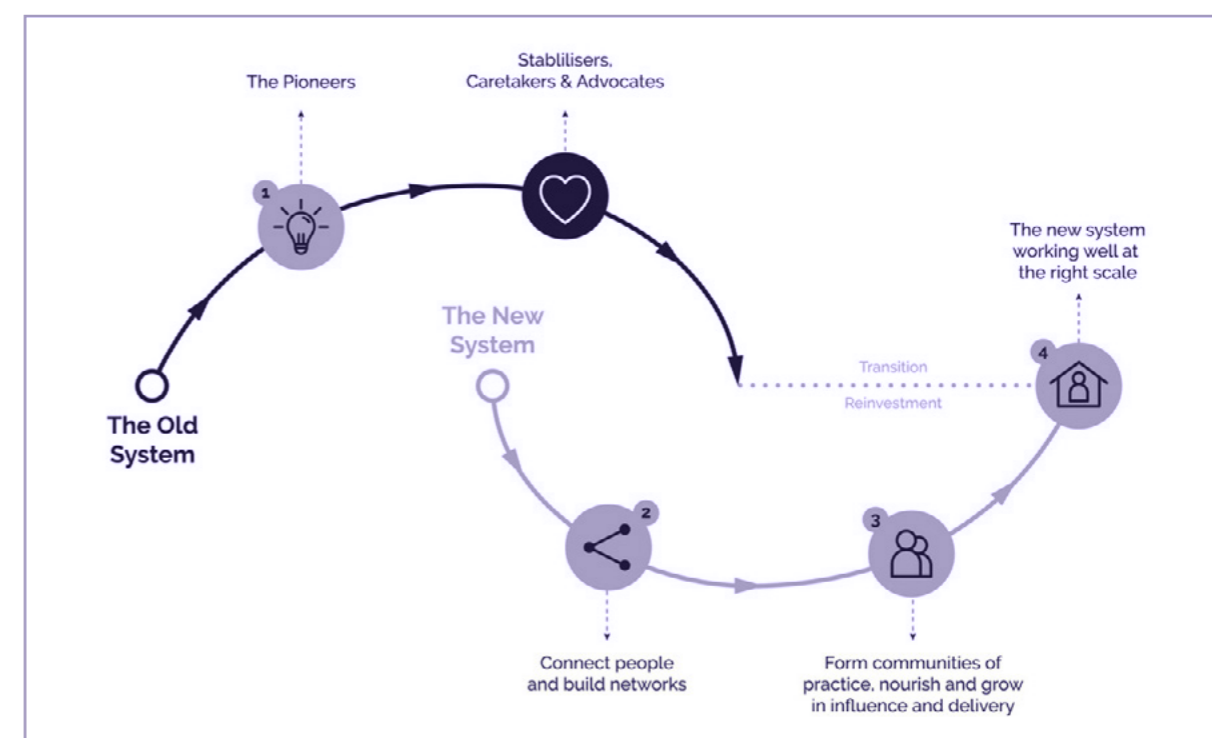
The Pioneers

Stablilisers, Caretakers & Advocates

1

The new system working well at the right scale

The New System

Transition

4

Reinvestment

The Old System

2

3

Connect people and build networks

Form communities of practice, nourish and grow in influence and delivery